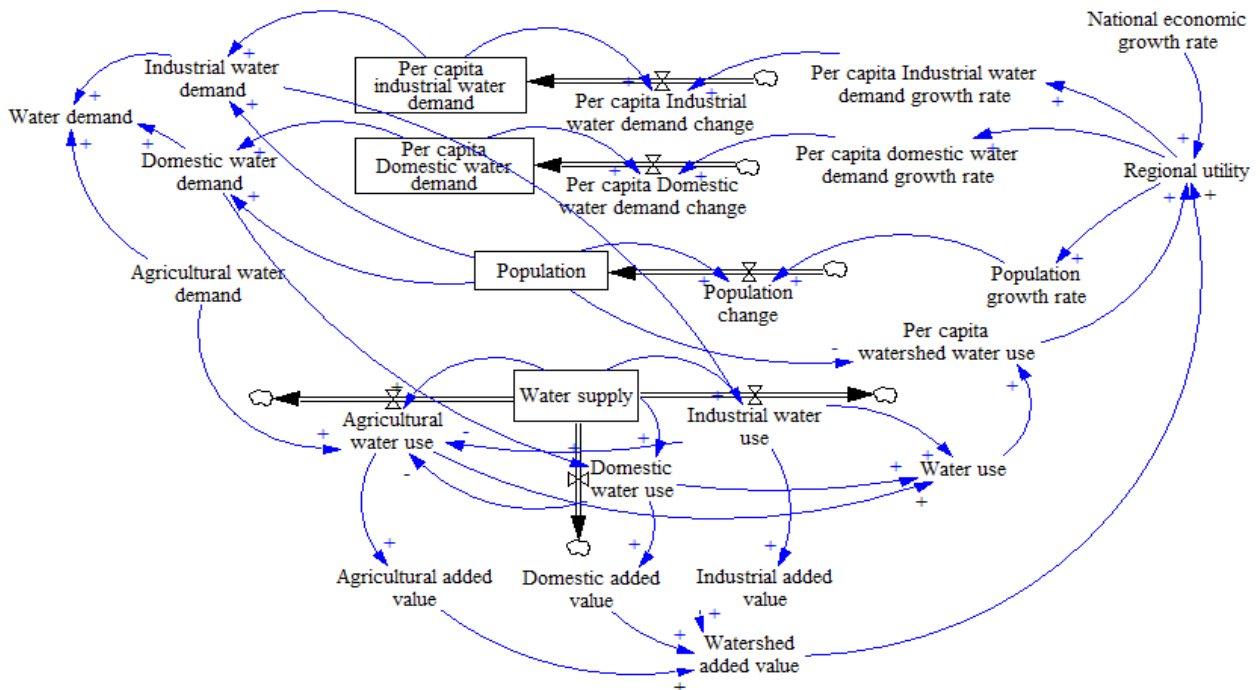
National economic growth rate

Industrial water demand

Per capita industrial water demand

Per capita Industrial water demand change

Per capita Industrial water demand growth rate

Water demand

Domestic water demand

Per capita Domestic water demand

Per capita Domestic water demand change

Per capita domestic water demand growth rate

Regional utility

Agricultural water demand

Population

Population change

Population growth rate

Per capita watershed water use

Water supply

Agricultural water use

Industrial water use

Domestic water use

Water use

Agricultural added value

Domestic added value

Industrial added value

Watershed added value

+ + + + + + + + + + + + + + + + + + + + + + + + + + + + + + + - - -